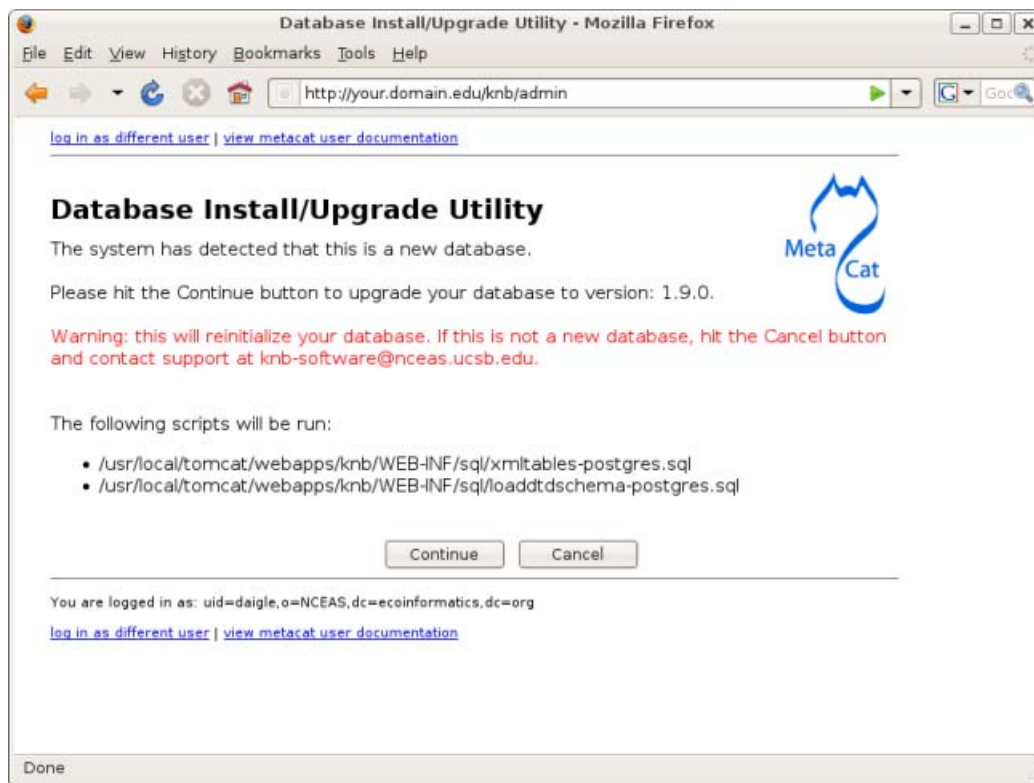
Database Install/Upgrade Utility - Mozilla Firefox

File Edit View History Bookmarks Tools Help

http://your.domain.edu/knb/admin

Goo

log in as different user | view metacat user documentation

Database Install/Upgrade Utility

Meta Cat

The system has detected that this is a new database.

Please hit the Continue button to upgrade your database to version: 1.9.0.

Warning: this will reinitialize your database. If this is not a new database, hit the Cancel button and contact support at knb-software@nceas.ucsb.edu.

The following scripts will be run:

- /usr/local/tomcat/webapps/knb/WEB-INF/sql/xmltables-postgres.sql
- /usr/local/tomcat/webapps/knb/WEB-INF/sql/loaddtdschema-postgres.sql

Continue Cancel

You are logged in as: uid=daigle,o=NCEAS,dc=ecoinformatics,dc=org

log in as different user | view metacat user documentation

Done